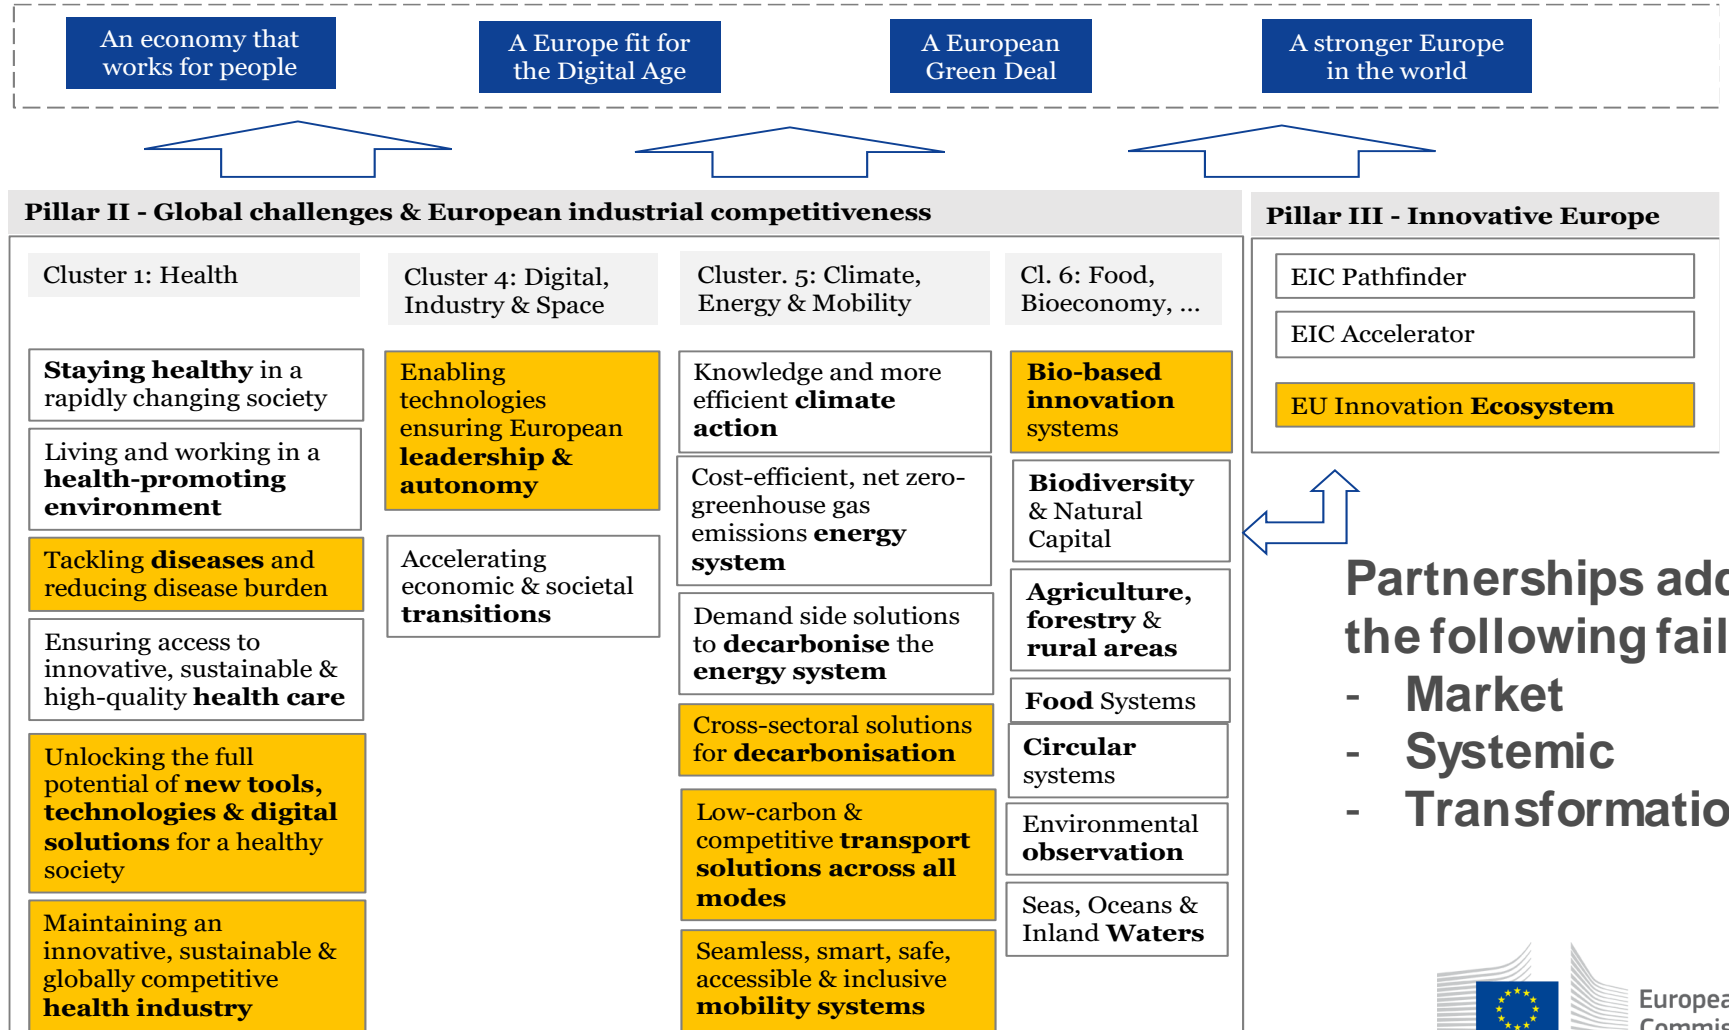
An economy that works for people

A Europe fit for the Digital Age

A European Green Deal

A stronger Europe in the world

Pillar II - Global challenges & European industrial competitiveness

Pillar III - Innovative Europe

Cluster 1: Health

Cluster 4: Digital, Industry & Space

Cluster. 5: Climate, Energy & Mobility

Cl. 6: Food, Bioeconomy, ...

EIC Pathfinder

EIC Accelerator

EU Innovation Ecosystem

Staying healthy in a rapidly changing society

Living and working in a health-promoting environment

Tackling diseases and reducing disease burden

Ensuring access to innovative, sustainable & high-quality health care

Unlocking the full potential of new tools, technologies & digital solutions for a healthy society

Maintaining an innovative, sustainable & globally competitive health industry

Enabling technologies ensuring European leadership & autonomy

Accelerating economic & societal transitions

Knowledge and more efficient climate action

Cost-efficient, net zero-greenhouse gas emissions energy system

Demand side solutions to decarbonise the energy system

Cross-sectoral solutions for decarbonisation

Low-carbon & competitive transport solutions across all modes

Seamless, smart, safe, accessible & inclusive mobility systems

Bio-based innovation systems

Biodiversity & Natural Capital

Agriculture, forestry & rural areas

Food Systems

Circular systems

Environmental observation

Seas, Oceans & Inland Waters

Partnerships ad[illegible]
the following fail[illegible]
- Market
- Systemic
- Transformatio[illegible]

Europea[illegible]
Commis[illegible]